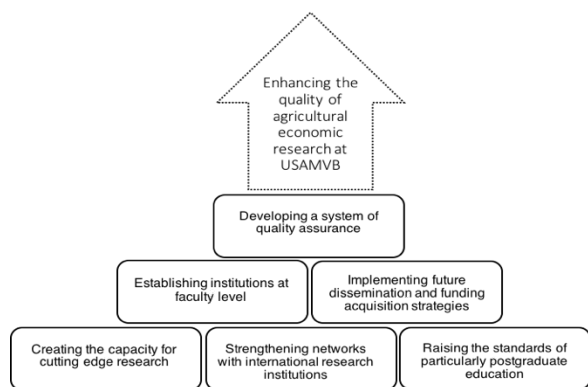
Enhancing the quality of agricultural economic research at USAMVB

Developing a system of quality assurance

Establishing institutions at faculty level

Implementing future dissemination and funding acquisition strategies

Creating the capacity for cutting edge research

Strengthening networks with international research institutions

Raising the standards of particularly postgraduate education